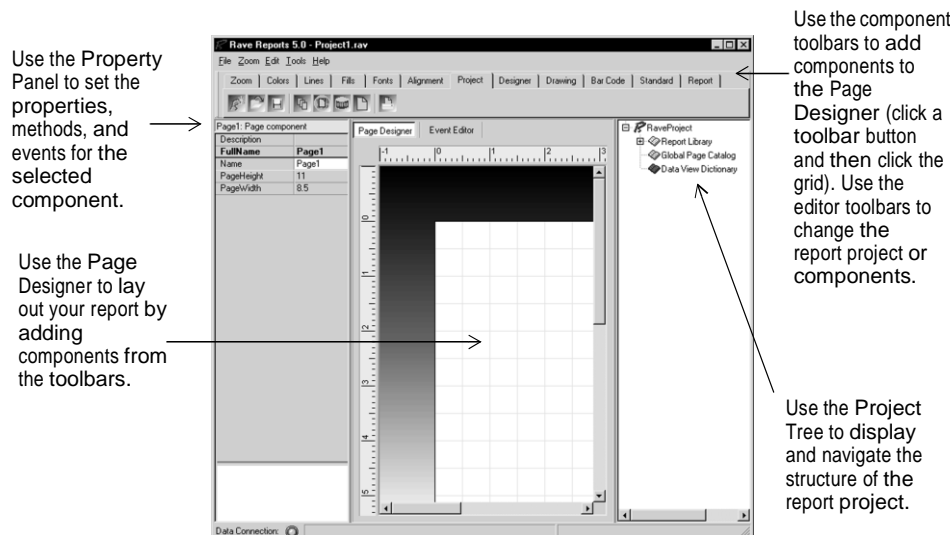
Use the Property Panel to set the properties, methods, and events for the selected component.

Use the Page Designer to lay out your report by adding components from the toolbars.

Rave Reports 5.0 - Project1.rav

File Zoom Edit Tools Help

Zoom | Colors | Lines | Fills | Fonts | Alignment | Project | Designer | Drawing | Bar Code | Standard | Report

Page1: Page component

| Description | |
|---|---|
| FullName | Page1 |
| Name | Page1 |
| PageHeight | 11 |
| PageWidth | 8.5 |

Page Designer | Event Editor

RaveProject
Report Library
Global Page Catalog
Data View Dictionary

Data Connection:

Use the component toolbars to add components to the Page Designer (click a toolbar button and then click the grid). Use the editor toolbars to change the report project or components.

Use the Project Tree to display and navigate the structure of the report project.